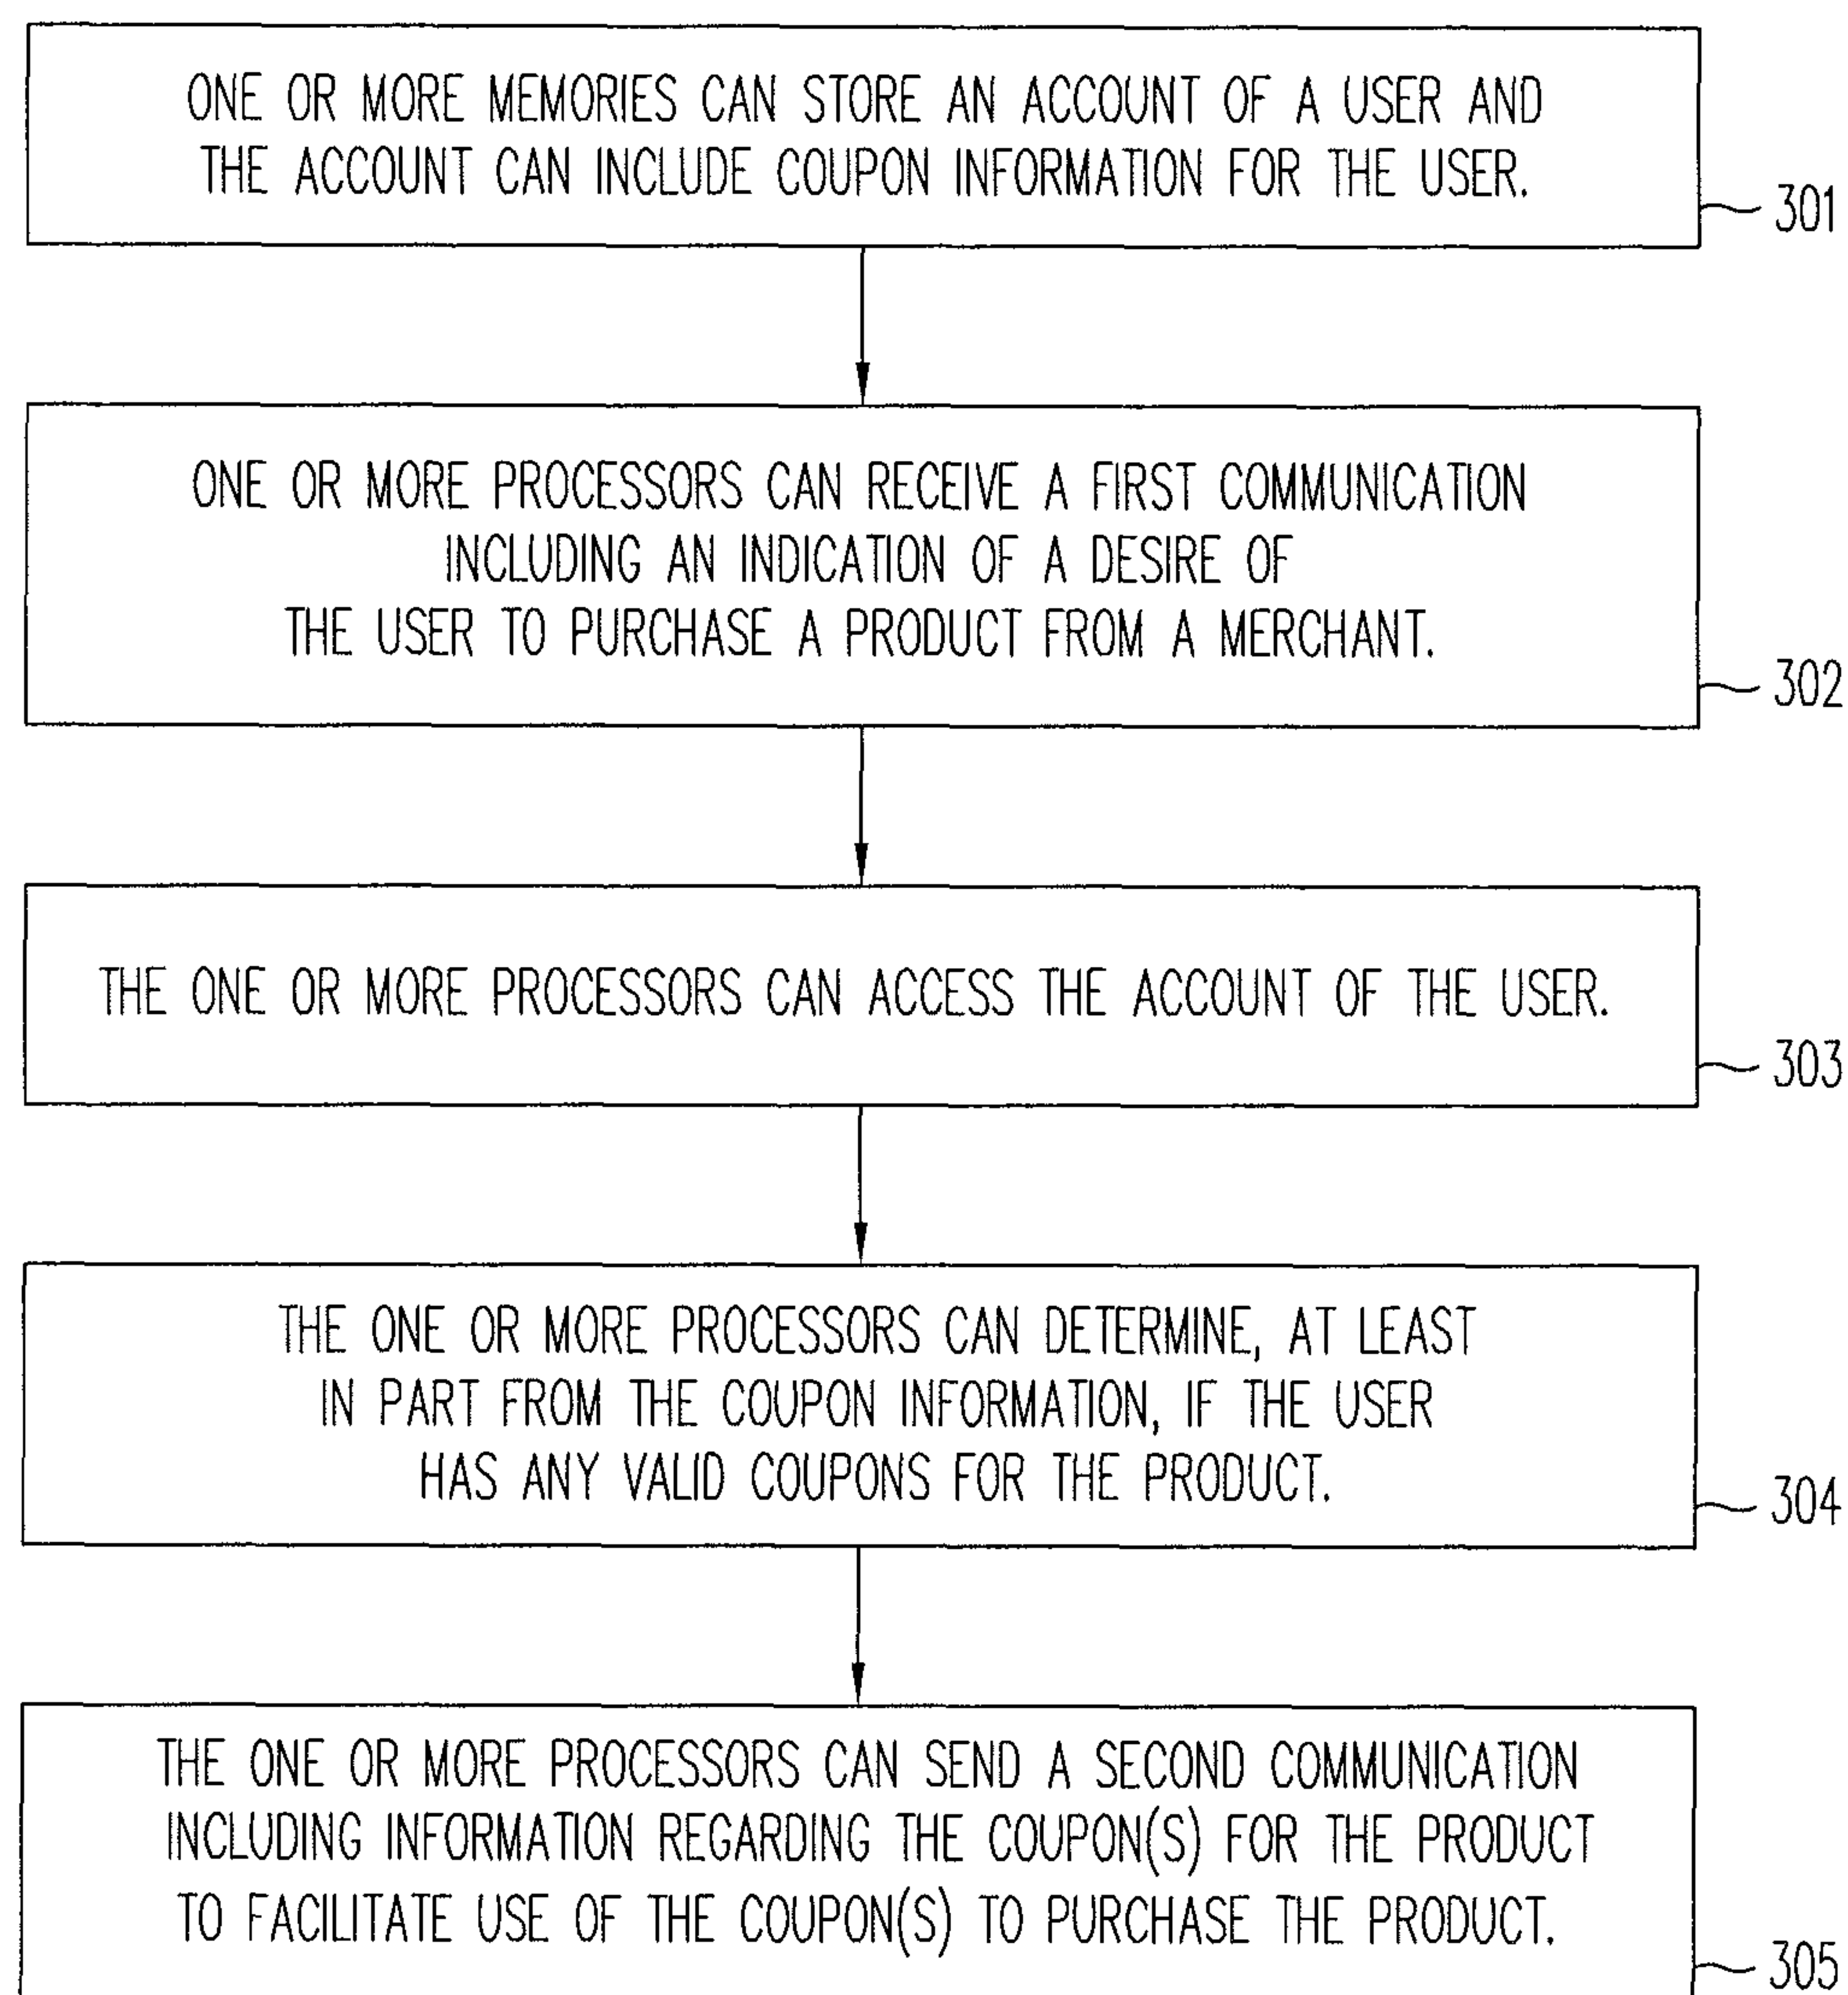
ONE OR MORE MEMORIES CAN STORE AN ACCOUNT OF A USER AND THE ACCOUNT CAN INCLUDE COUPON INFORMATION FOR THE USER.

301

ONE OR MORE PROCESSORS CAN RECEIVE A FIRST COMMUNICATION INCLUDING AN INDICATION OF A DESIRE OF THE USER TO PURCHASE A PRODUCT FROM A MERCHANT.

302

THE ONE OR MORE PROCESSORS CAN ACCESS THE ACCOUNT OF THE USER.

303

THE ONE OR MORE PROCESSORS CAN DETERMINE, AT LEAST IN PART FROM THE COUPON INFORMATION, IF THE USER HAS ANY VALID COUPONS FOR THE PRODUCT.

304

THE ONE OR MORE PROCESSORS CAN SEND A SECOND COMMUNICATION INCLUDING INFORMATION REGARDING THE COUPON(S) FOR THE PRODUCT TO FACILITATE USE OF THE COUPON(S) TO PURCHASE THE PRODUCT.

305